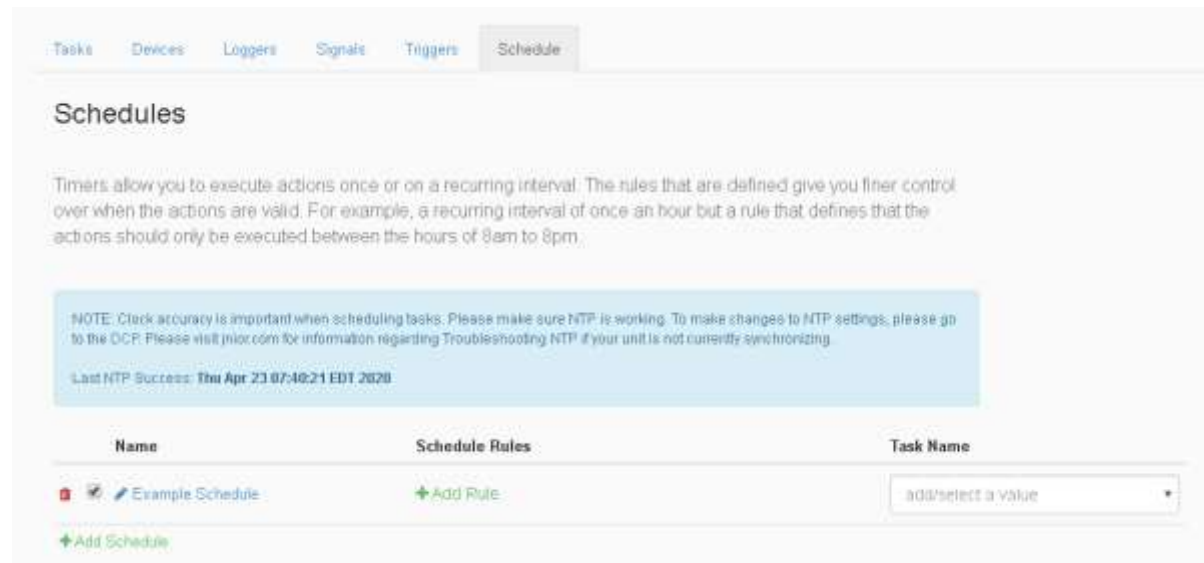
Tasks Devices Loggers Signals Triggers Schedule

Schedules

Timers allow you to execute actions once or on a recurring interval. The rules that are defined give you finer control over when the actions are valid. For example, a recurring interval of once an hour but a rule that defines that the actions should only be executed between the hours of 8am to 8pm.

NOTE: Clock accuracy is important when scheduling tasks. Please make sure NTP is working. To make changes to NTP settings, please go to the DCP. Please visit jnior.com for information regarding Troubleshooting NTP if your unit is not currently synchronizing.

Last NTP Success: Thu Apr 23 07:40:21 EDT 2020

| Name | Schedule Rules | Task Name |
|---|---|---|
| Example Schedule | + Add Rule | add/select a value |

+ Add Schedule